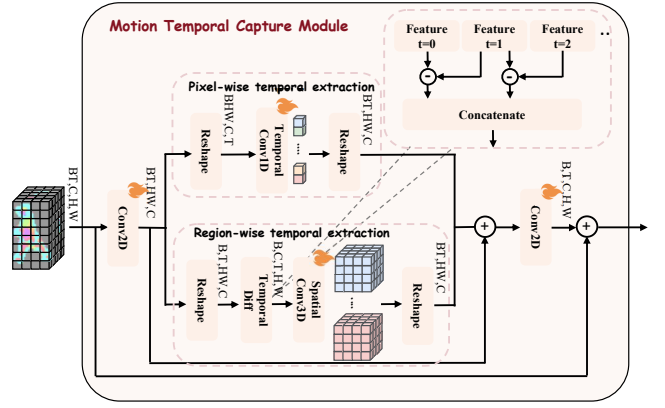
Motion Temporal Capture Module

Feature t=0
Feature t=1
Feature t=2
...

-
-

Concatenate

Pixel-wise temporal extraction

BHW,C,T
BT,HW,C
Reshape
Temporal Conv1D
...
Reshape

BT,C,H,W
BT,HW,C
Conv2D

Region-wise temporal extraction

B,T,HW,C
B,T,C,H,W
BT,HW,C
Reshape
Temporal Diff
Spatial Conv3D
...
Reshape

+
BT,C,H,W
Conv2D
+